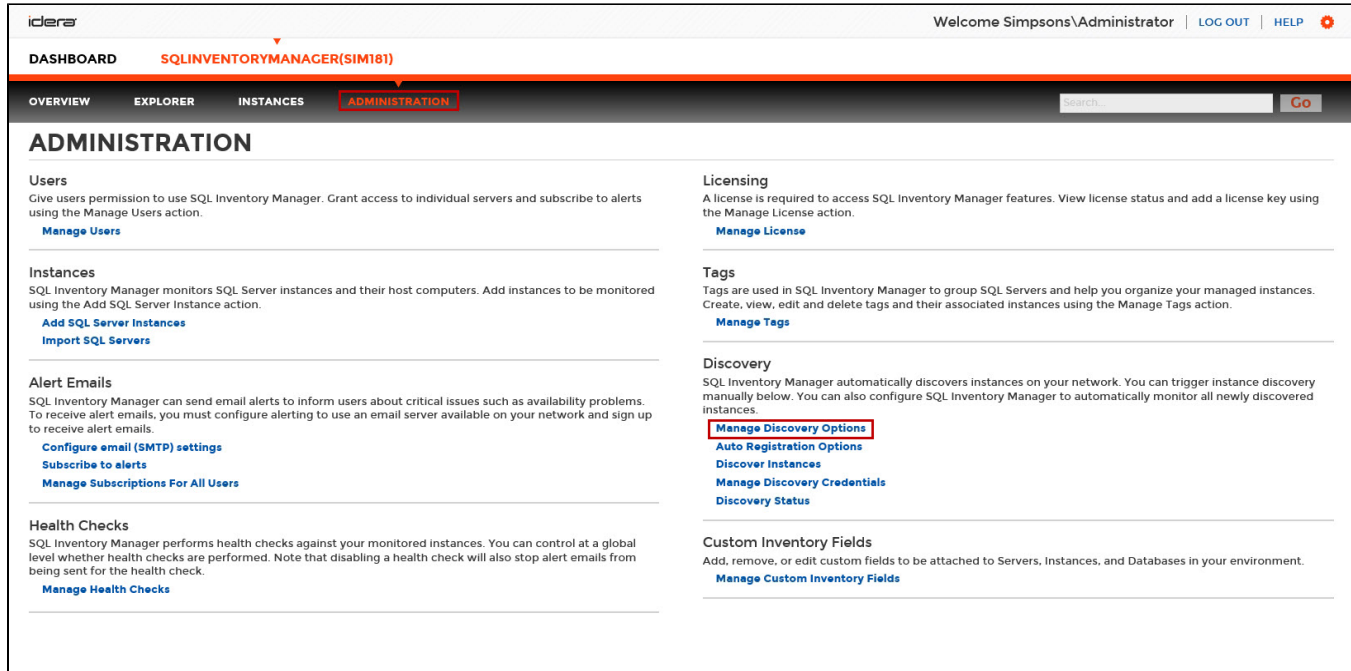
idera

Welcome Simpsons\Administrator | LOG OUT | HELP

DASHBOARD SQLINVENTORYMANAGER(SIM181)

OVERVIEW EXPLORER INSTANCES ADMINISTRATION

Search... Go

ADMINISTRATION

Users
Give users permission to use SQL Inventory Manager. Grant access to individual servers and subscribe to alerts using the Manage Users action.
Manage Users

Instances
SQL Inventory Manager monitors SQL Server instances and their host computers. Add instances to be monitored using the Add SQL Server Instance action.
Add SQL Server Instances
Import SQL Servers

Alert Emails
SQL Inventory Manager can send email alerts to inform users about critical issues such as availability problems. To receive alert emails, you must configure alerting to use an email server available on your network and sign up to receive alert emails.
Configure email (SMTP) settings
Subscribe to alerts
Manage Subscriptions For All Users

Health Checks
SQL Inventory Manager performs health checks against your monitored instances. You can control at a global level whether health checks are performed. Note that disabling a health check will also stop alert emails from being sent for the health check.
Manage Health Checks

Licensing
A license is required to access SQL Inventory Manager features. View license status and add a license key using the Manage License action.
Manage License

Tags
Tags are used in SQL Inventory Manager to group SQL Servers and help you organize your managed instances. Create, view, edit and delete tags and their associated instances using the Manage Tags action.
Manage Tags

Discovery
SQL Inventory Manager automatically discovers instances on your network. You can trigger instance discovery manually below. You can also configure SQL Inventory Manager to automatically monitor all newly discovered instances.
Manage Discovery Options
Auto Registration Options
Discover Instances
Manage Discovery Credentials
Discovery Status

Custom Inventory Fields
Add, remove, or edit custom fields to be attached to Servers, Instances, and Databases in your environment.
Manage Custom Inventory Fields